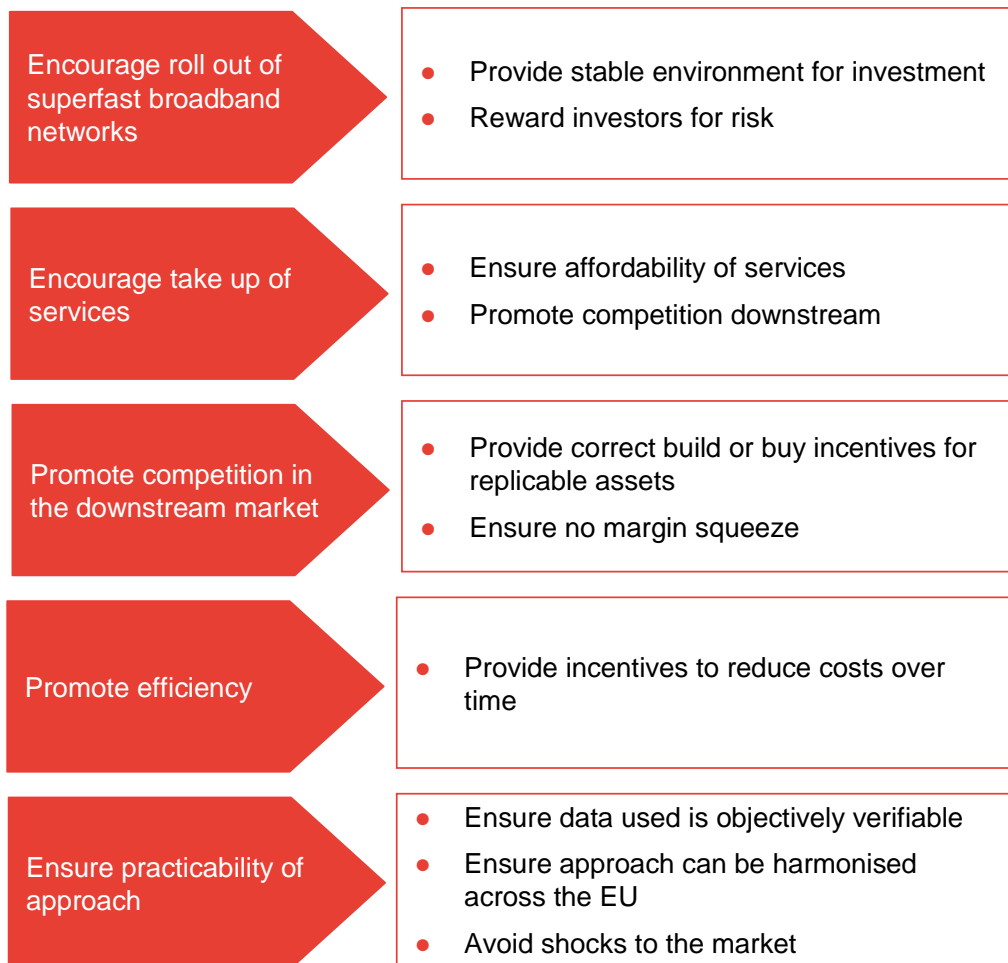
Encourage roll out of superfast broadband networks

- Provide stable environment for investment
- Reward investors for risk

Encourage take up of services

- Ensure affordability of services
- Promote competition downstream

Promote competition in the downstream market

- Provide correct build or buy incentives for replicable assets
- Ensure no margin squeeze

Promote efficiency

- Provide incentives to reduce costs over time

Ensure practicability of approach

- Ensure data used is objectively verifiable
- Ensure approach can be harmonised across the EU
- Avoid shocks to the market